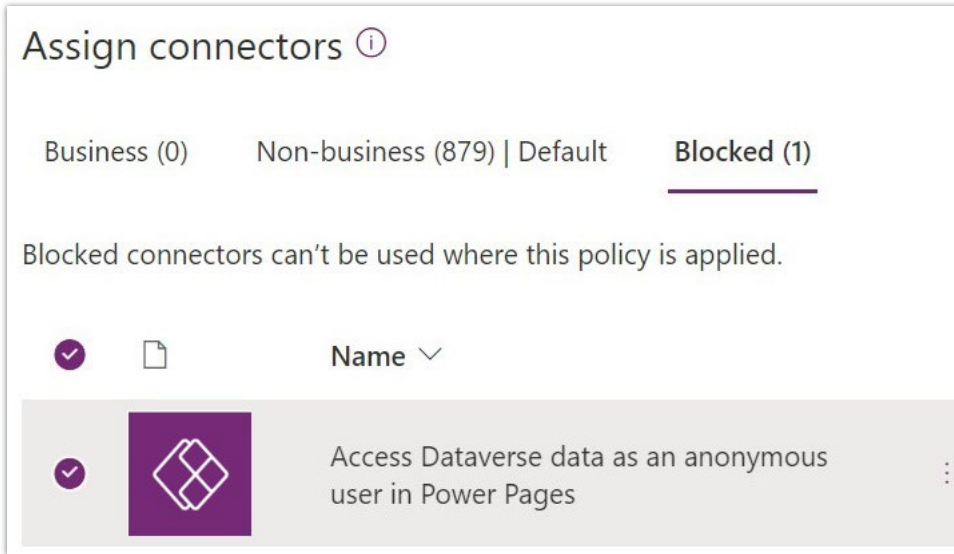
Assign connectors ⓘ

Business (0)    Non-business (879) | Default    Blocked (1)

Blocked connectors can’t be used where this policy is applied.

Name

Access Dataverse data as an anonymous user in Power Pages